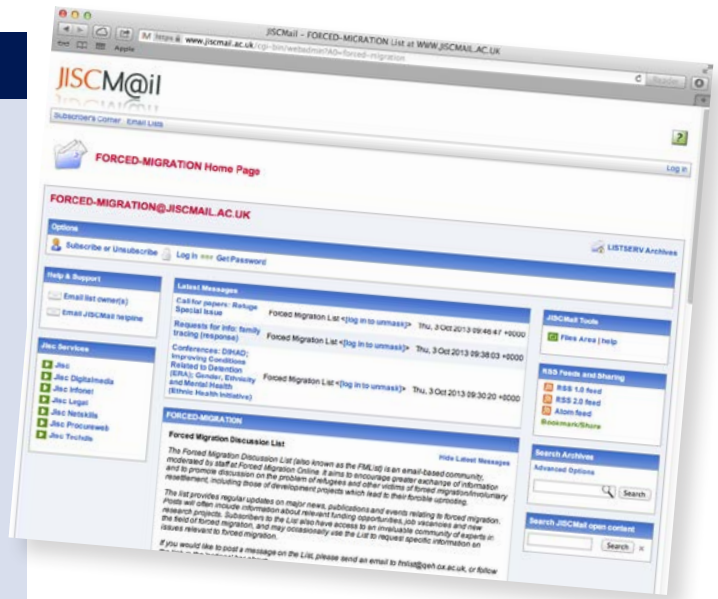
JISCMail - FORCED-MIGRATION List at WWW.JISCMAIL.AC.UK

https www.jiscmail.ac.uk/cgi-bin/webadmin?A0=forced-migration

Apple

Reader

JISCM@il

Subscriber's Corner Email Lists

?

FORCED-MIGRATION Home Page

Log in

FORCED-MIGRATION@JISCMAIL.AC.UK

Options

Subscribe or Unsubscribe Log In Get Password

LISTSERV Archives

Help & Support

Email list owner(s)

Email JISCMail helpline

Jisc Services

Jisc

Jisc Digitalmedia

Jisc Infonet

Jisc Legal

Jisc Netskills

Jisc Procureweb

Jisc Techdis

Latest Messages

| | | |
|---|---|---|
| Call for papers: Refuge Special Issue | Forced Migration List <[log in to unmask]> | Thu, 3 Oct 2013 09:46:47 +0000 |
| Requests for info: family tracing (response) | Forced Migration List <[log in to unmask]> | Thu, 3 Oct 2013 09:38:03 +0000 |
| Conferences: DIHAD; Improving Conditions Related to Detention (ERA); Gender, Ethnicity and Mental Health (Ethnic Health Initiative) | Forced Migration List <[log in to unmask]> | Thu, 3 Oct 2013 09:30:20 +0000 |

FORCED-MIGRATION

Forced Migration Discussion List

Hide Latest Messages

The Forced Migration Discussion List (also known as the FMList) is an email-based community, moderated by staff at Forced Migration Online. It aims to encourage greater exchange of information and to promote discussion on the problem of refugees and other victims of forced migration/involuntary resettlement, including those of development projects which lead to their forcible uprooting.

The list provides regular updates on major news, publications and events relating to forced migration. Posts will often include information about relevant funding opportunities, job vacancies and new research projects. Subscribers to the List also have access to an invaluable community of experts in the field of forced migration, and may occasionally use the List to request specific information on issues relevant to forced migration.

If you would like to post a message on the List, please send an email to fmlist@qeh.ox.ac.uk, or follow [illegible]

JISCMail Tools

Files Area | help

RSS Feeds and Sharing

RSS 1.0 feed

RSS 2.0 feed

Atom feed

Bookmark/Share

Search Archives

Advanced Options

Search

Search JISCMail open content

Search